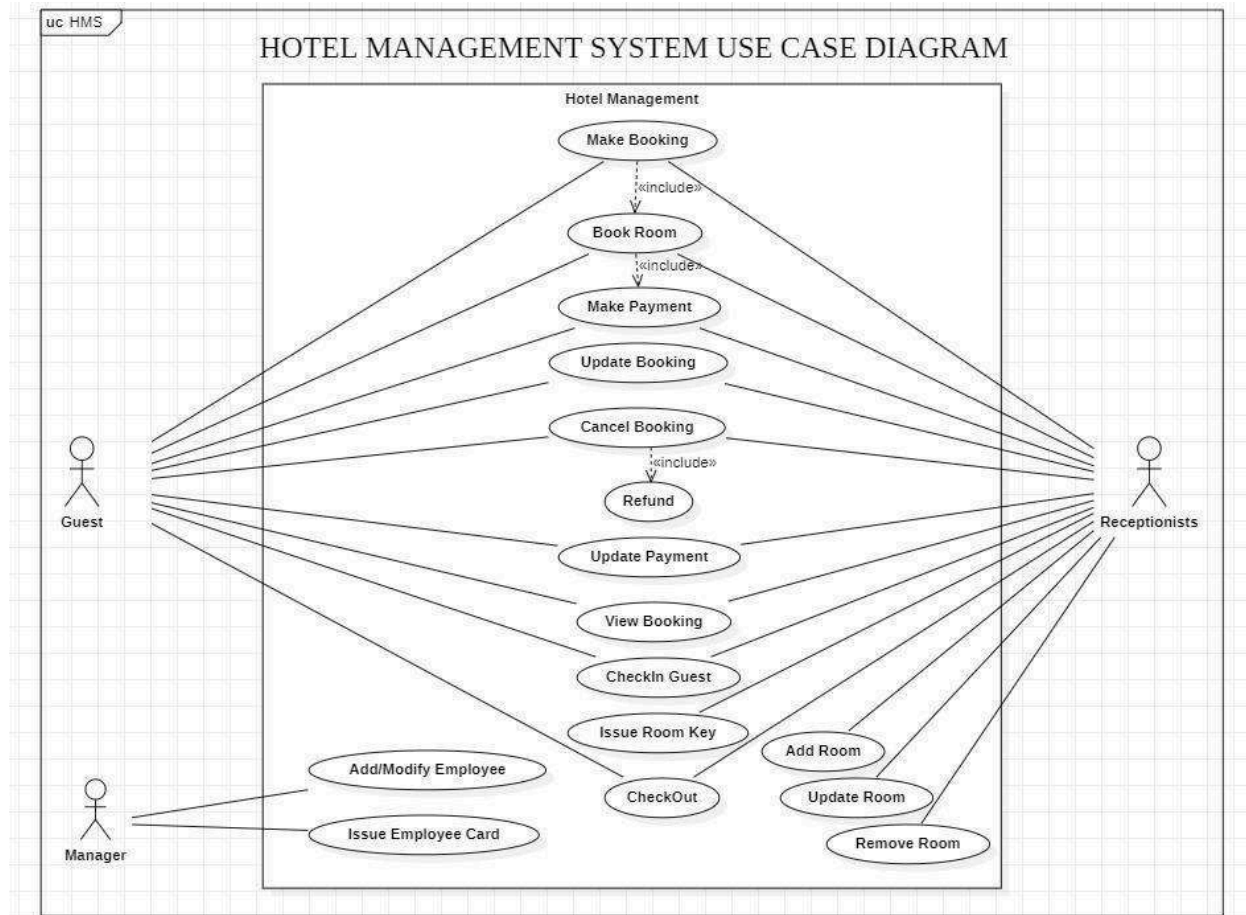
uc HMS

HOTEL MANAGEMENT SYSTEM USE CASE DIAGRAM

Hotel Management

Make Booking

«include»

Book Room

«include»

Make Payment

Update Booking

Cancel Booking

«include»

Refund

Update Payment

View Booking

CheckIn Guest

Issue Room Key

CheckOut

Add/Modify Employee

Issue Employee Card

Add Room

Update Room

Remove Room

Guest

Receptionists

Manager